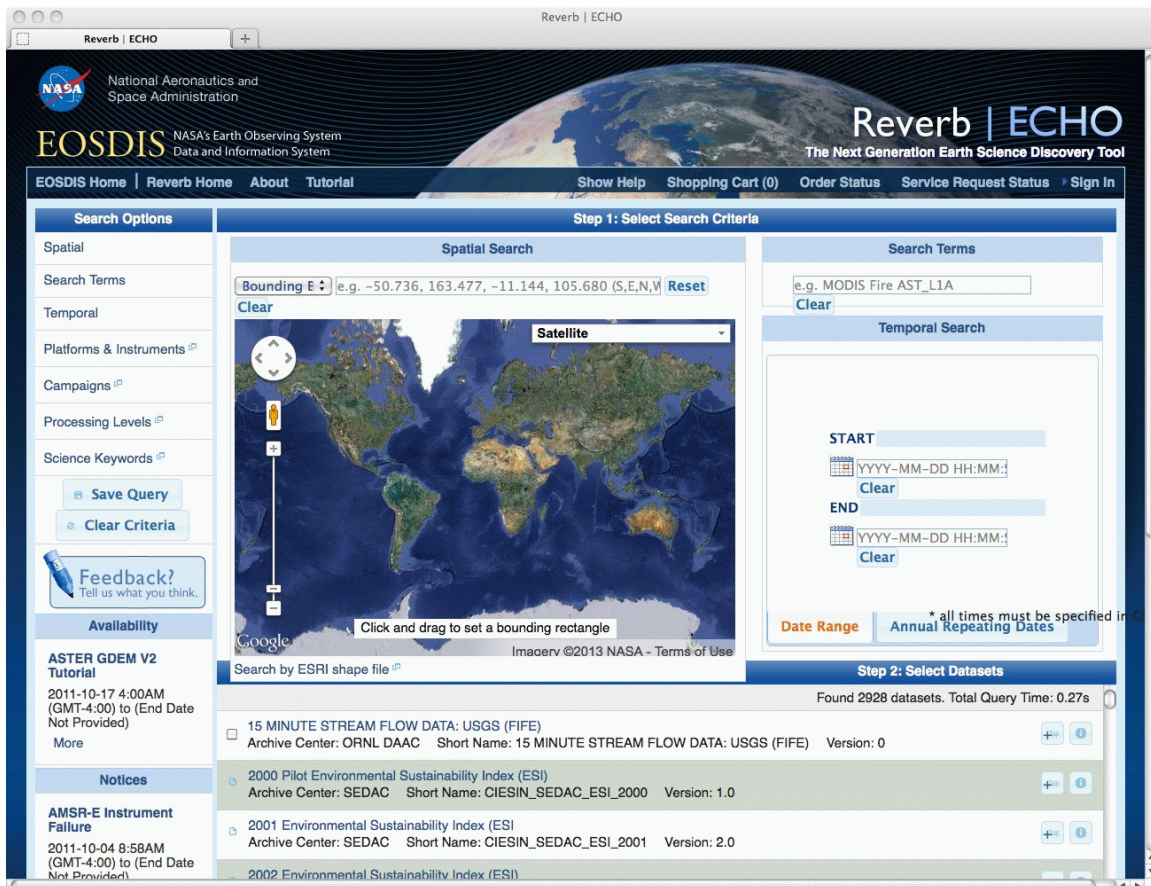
Reverb | ECHO

Reverb | ECHO

NASA

National Aeronautics and Space Administration

EOSDIS NASA's Earth Observing System Data and Information System

Reverb | ECHO
The Next Generation Earth Science Discovery Tool

EOSDIS Home | Reverb Home About Tutorial Show Help Shopping Cart (0) Order Status Service Request Status Sign In

Search Options

Spatial
Search Terms
Temporal
Platforms & Instruments
Campaigns
Processing Levels
Science Keywords

Save Query
Clear Criteria

Feedback? Tell us what you think.

Availability

ASTER GDEM V2 Tutorial
2011-10-17 4:00AM (GMT-4:00) to (End Date Not Provided)
More

Notices

AMSR-E Instrument Failure
2011-10-04 8:58AM (GMT-4:00) to (End Date Not Provided)

Step 1: Select Search Criteria

Spatial Search

Bounding B e.g. -50.736, 163.477, -11.144, 105.680 (S,E,N,W Reset
Clear

Satellite

Click and drag to set a bounding rectangle

Google

Imagery ©2013 NASA - Terms of Use

Search by ESRI shape file

Search Terms

e.g. MODIS Fire AST_L1A
Clear

Temporal Search

START
YYYY-MM-DD HH:MM:
Clear
END
YYYY-MM-DD HH:MM:
Clear

* all times must be specified in

Date Range Annual Repeating Dates

Step 2: Select Datasets

Found 2928 datasets. Total Query Time: 0.27s

15 MINUTE STREAM FLOW DATA: USGS (FIFE)
Archive Center: ORNL DAAC Short Name: 15 MINUTE STREAM FLOW DATA: USGS (FIFE) Version: 0

2000 Pilot Environmental Sustainability Index (ESI)
Archive Center: SEDAC Short Name: CIESIN_SEDAC_ESI_2000 Version: 1.0

2001 Environmental Sustainability Index (ESI
Archive Center: SEDAC Short Name: CIESIN_SEDAC_ESI_2001 Version: 2.0

2002 Environmental Sustainability Index (ESI)